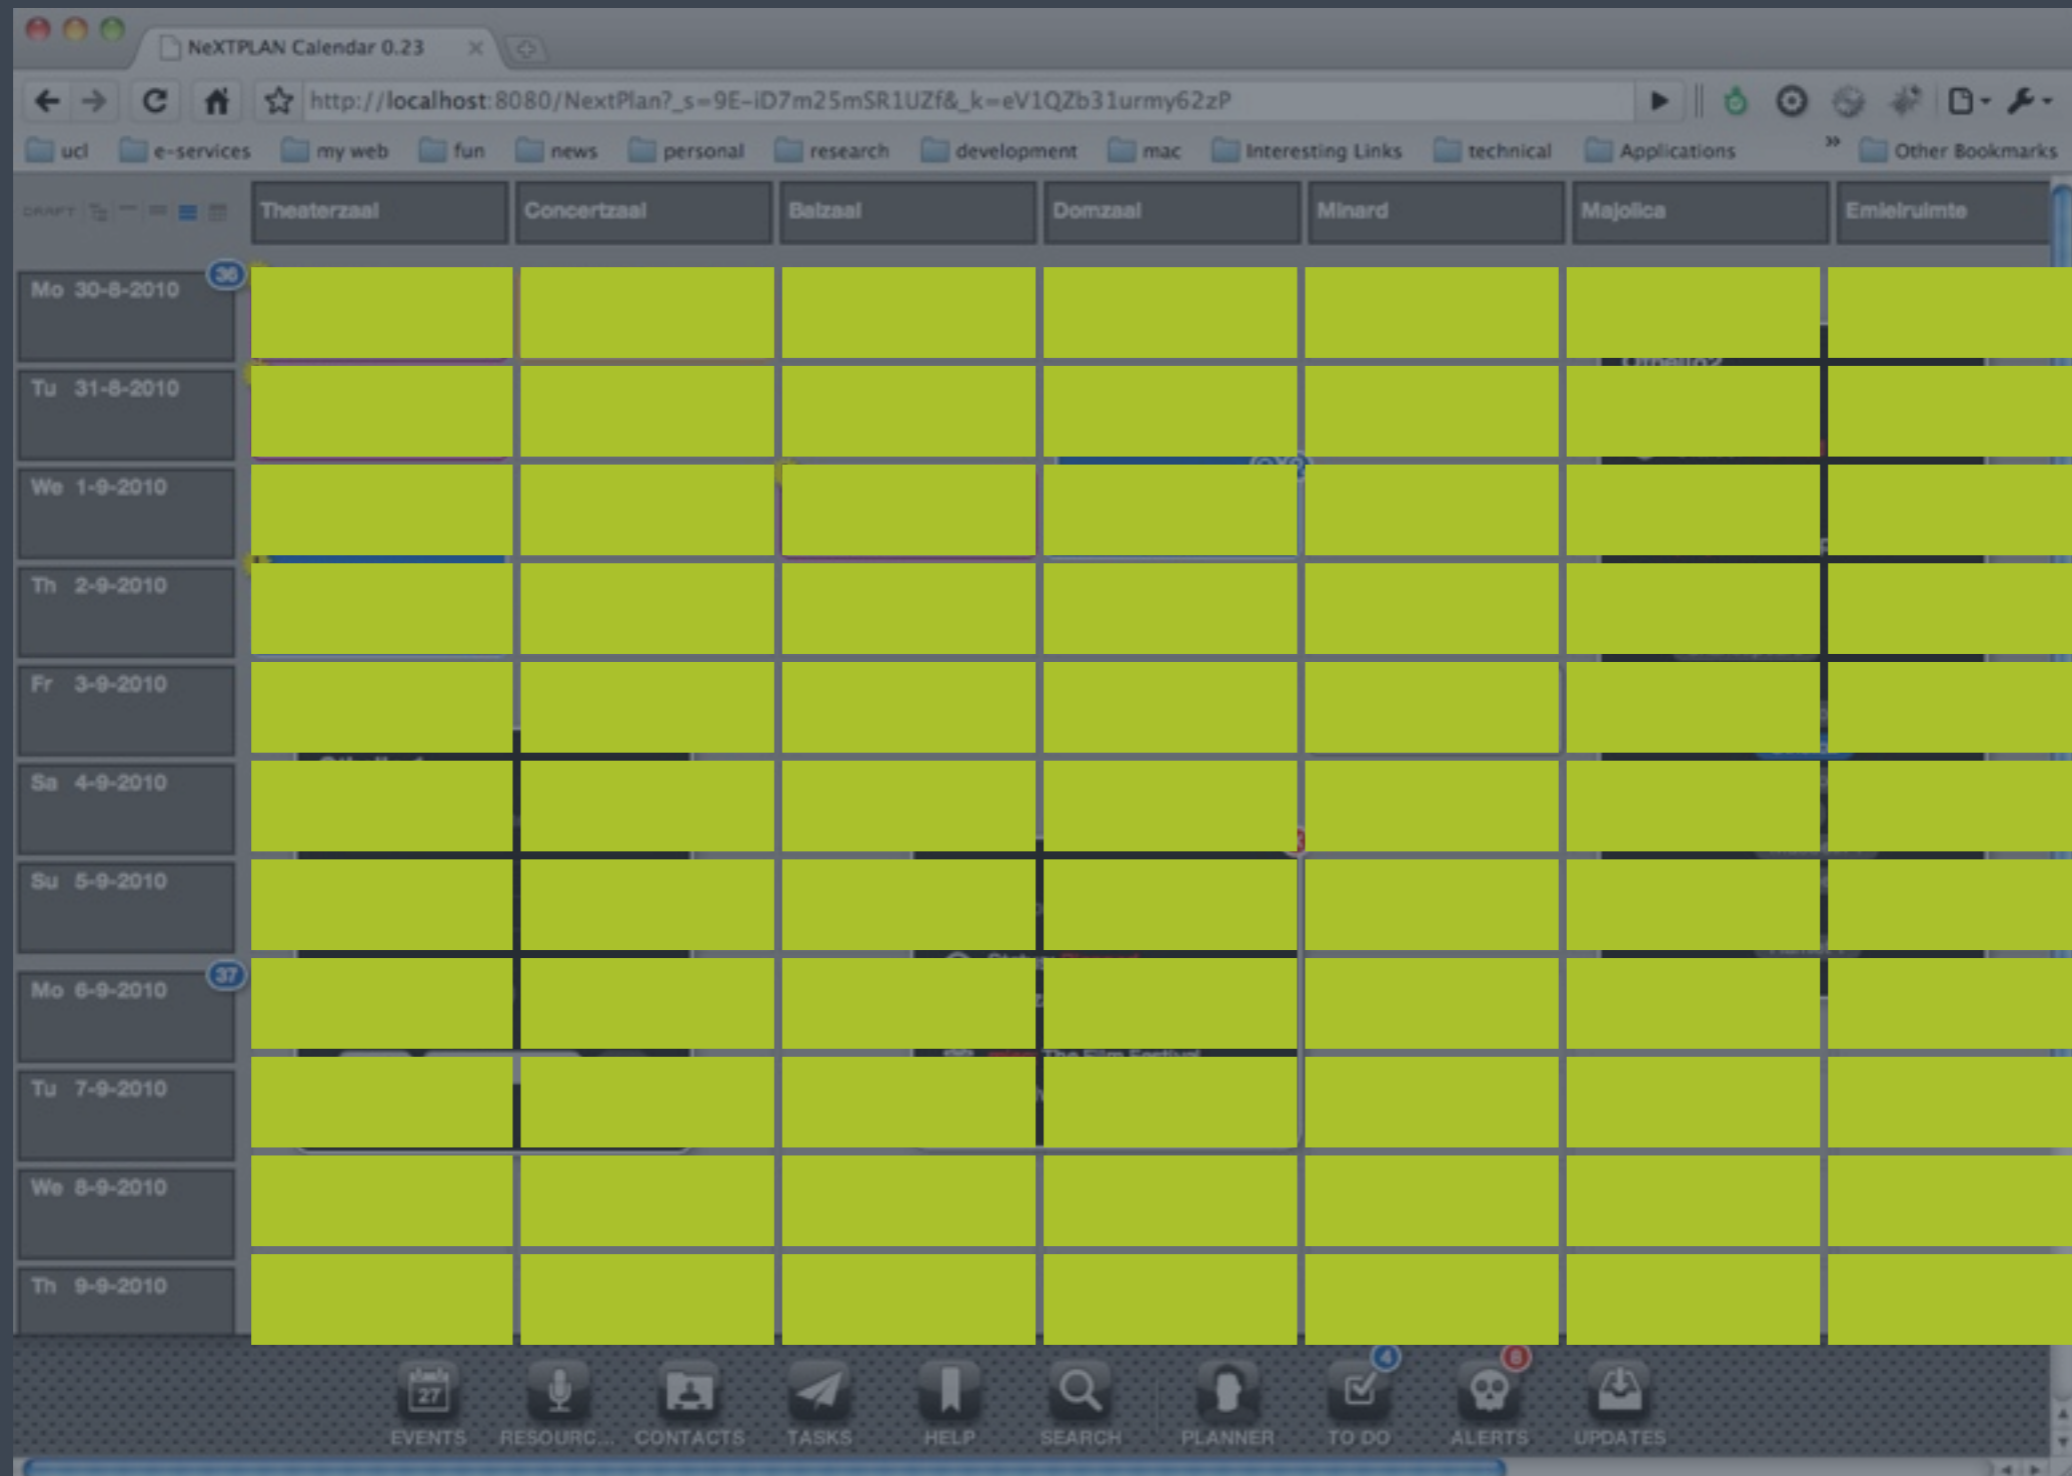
NeXTPLAN Calendar 0.23

http://localhost:8080/NextPlan?_s=9E-iD7m25mSR1UZf&_k=eV1QZb31urmy62zP

ucl e-services my web fun news personal research development mac Interesting Links technical Applications » Other Bookmarks

DRAFT

| | Theaterzaal | Concertzaal | Balzaal | Domzaal | Minard | Majolica | Emielruimte |
|---|---|---|---|---|---|---|---|
| 36 Mo 30-8-2010 | | | | | | | |
| Tu 31-8-2010 | | | | | | | |
| We 1-9-2010 | | | | | | | |
| Th 2-9-2010 | | | | | | | |
| Fr 3-9-2010 | | | | | | | |
| Sa 4-9-2010 | | | | | | | |
| Su 5-9-2010 | | | | | | | |
| 37 Mo 6-9-2010 | | | | | | | |
| Tu 7-9-2010 | | | | | | | |
| We 8-9-2010 | | | | | | | |
| Th 9-9-2010 | | | | | | | |

27 EVENTS RESOURC... CONTACTS TASKS HELP SEARCH PLANNER 4 TO DO 8 ALERTS UPDATES